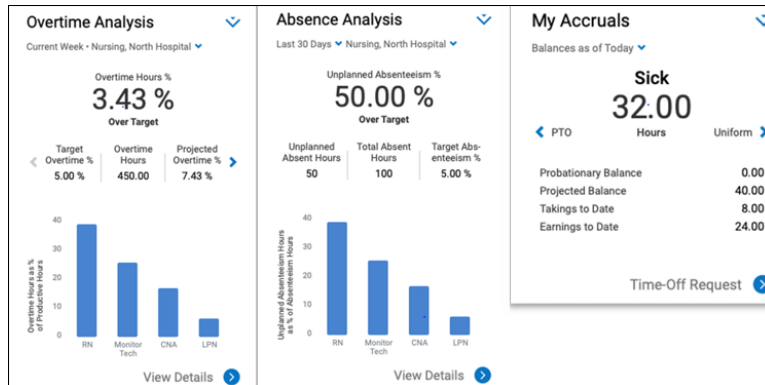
Overtime Analysis

Current Week • Nursing, North Hospital

Overtime Hours %
3.43 %
Over Target

| Target Overtime % | Overtime Hours | Projected Overtime % |
|---|---|---|
| 5.00 % | 450.00 | 7.43 % |

40
30
20
10
0
Overtime Hours as % of Productive Hours
RN
Monitor Tech
CNA
LPN

View Details

Absence Analysis

Last 30 Days • Nursing, North Hospital

Unplanned Absenteeism %
50.00 %
Over Target

| Unplanned Absent Hours | Total Absent Hours | Target Absenteeism % |
|---|---|---|
| 50 | 100 | 5.00 % |

40
30
20
10
0
Unplanned Absenteeism Hours as % of Absenteeism Hours
RN
Monitor Tech
CNA
LPN

View Details

My Accruals

Balances as of Today

Sick
32.00
PTO
Hours
Uniform

| | |
|---|---|
| Probationary Balance | 0.00 |
| Projected Balance | 40.00 |
| Takings to Date | 8.00 |
| Earnings to Date | 24.00 |

Time-Off Request